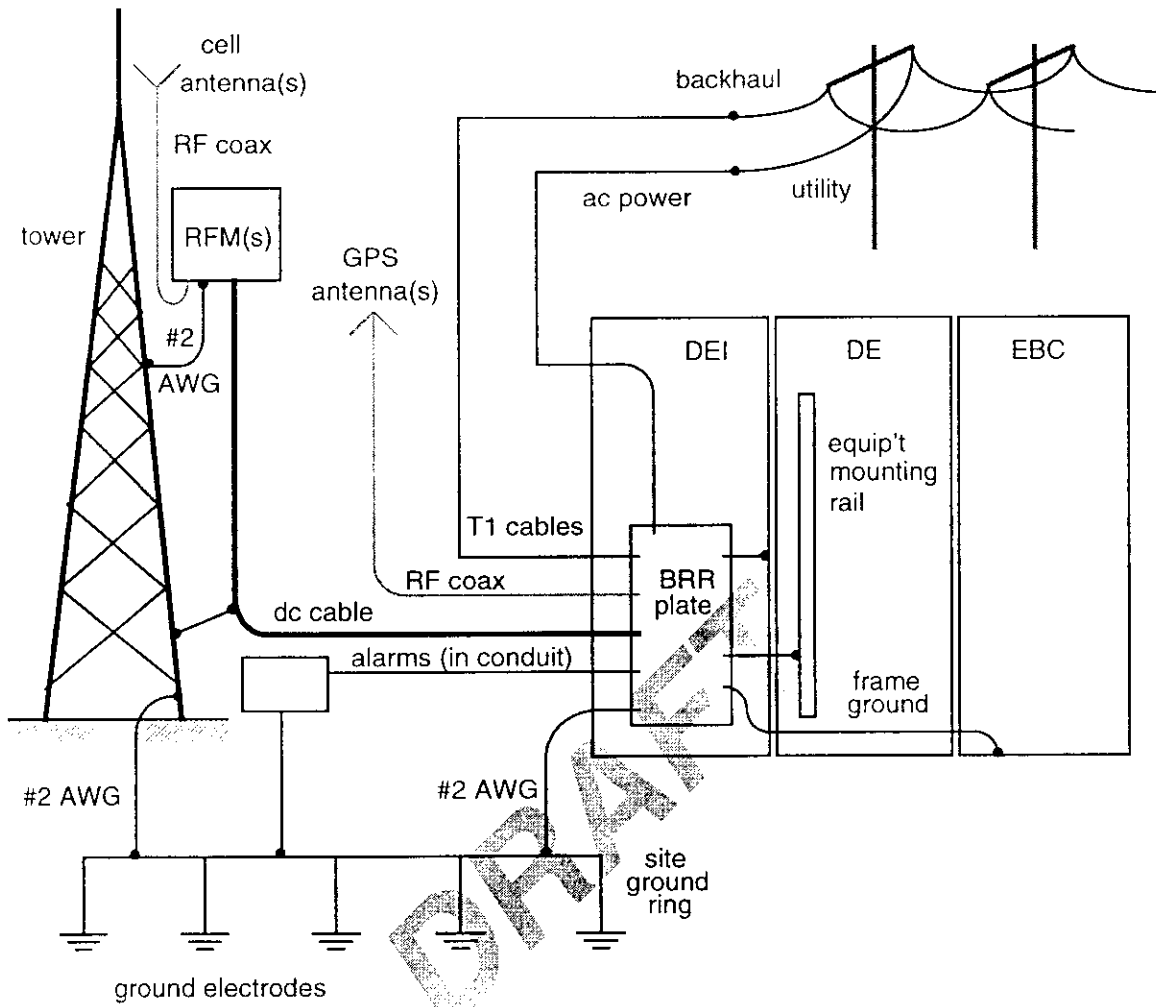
cell antenna(s)

RF coax

backhaul

ac power

utility

tower

RFM(s)

GPS antenna(s)

#2 AWG

DEI

DE

EBC

equip't mounting rail

T1 cables

RF coax

BRR plate

dc cable

alarms (in conduit)

frame ground

#2 AWG

#2 AWG

site ground ring

ground electrodes

DRAFT